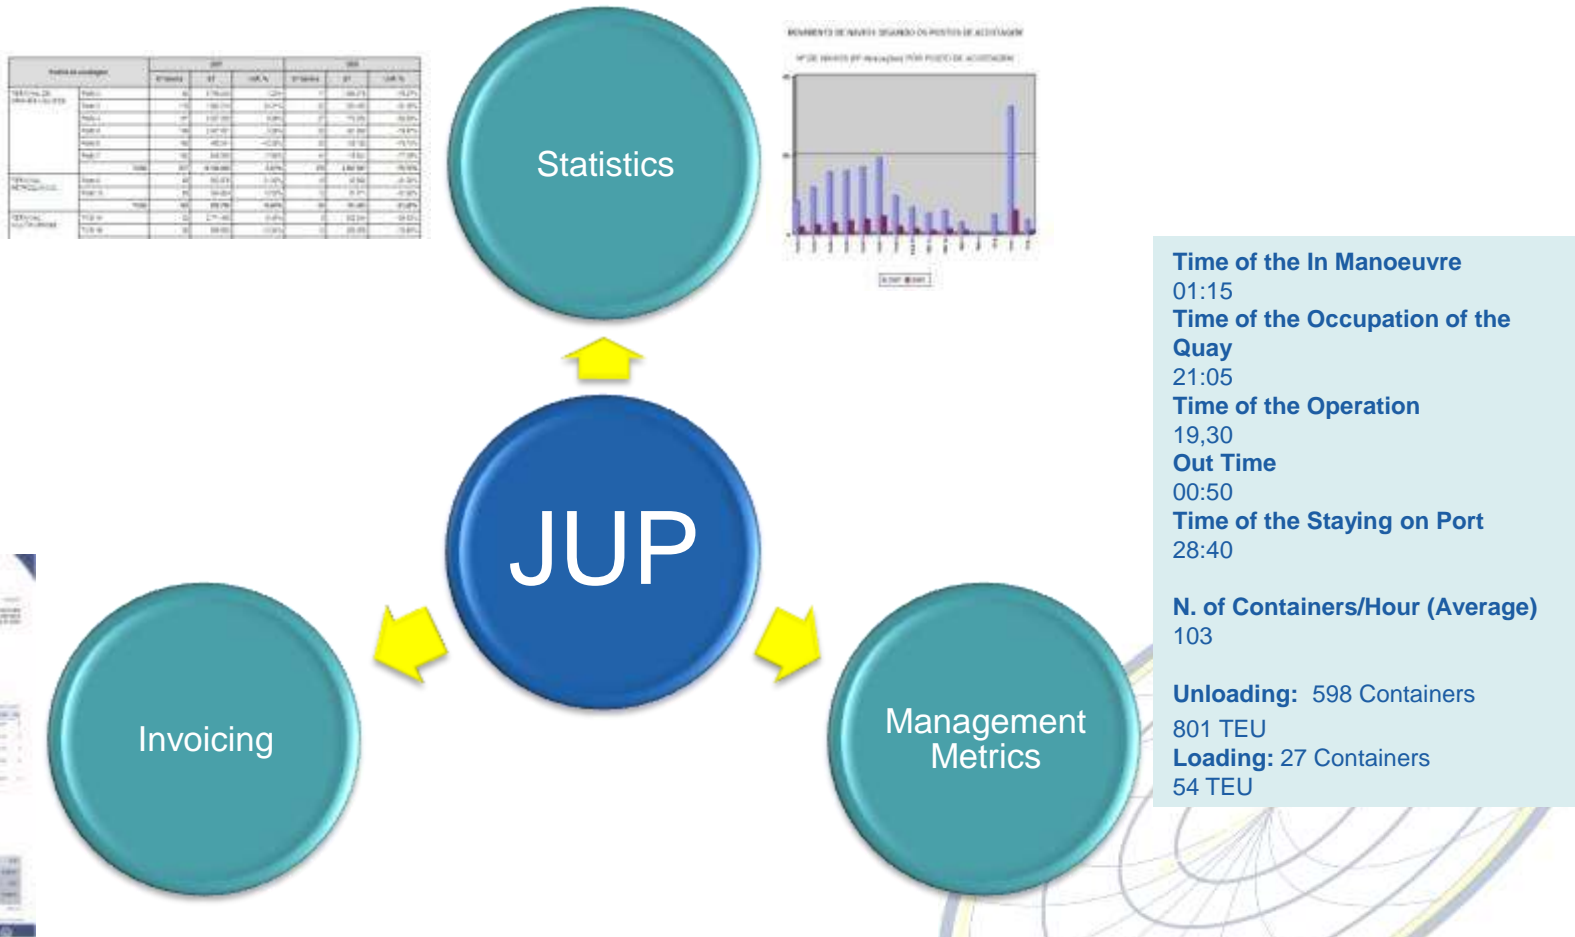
Statistics

JUP

Invoicing

Management Metrics

Time of the In Manoeuvre
01:15
Time of the Occupation of the Quay
21:05
Time of the Operation
19,30
Out Time
00:50
Time of the Staying on Port
28:40

N. of Containers/Hour (Average)
103

Unloading: 598 Containers
801 TEU
Loading: 27 Containers
54 TEU